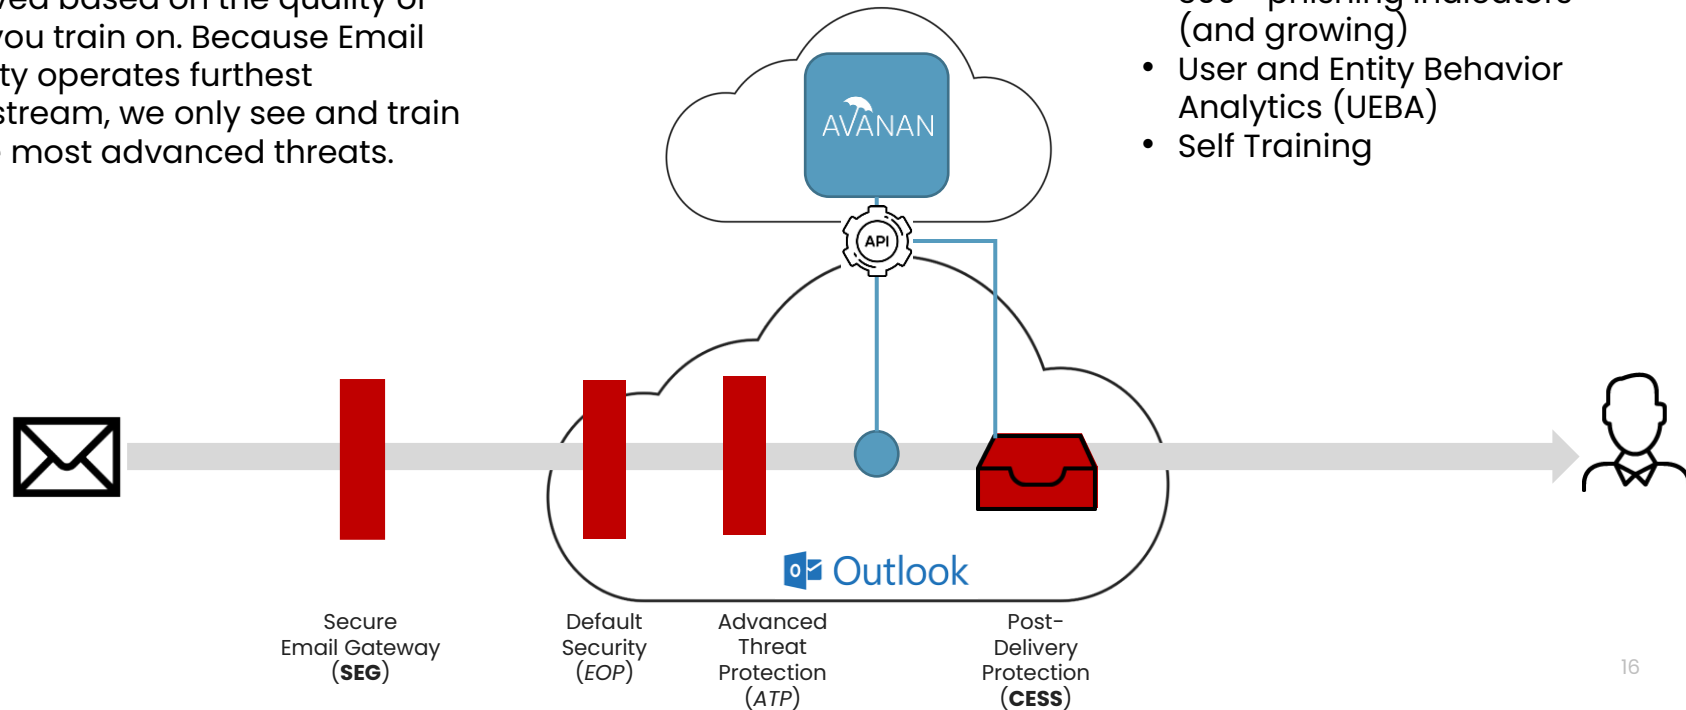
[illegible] based on the quality of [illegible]ou train on. Because Email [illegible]ty operates furthest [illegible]stream, we only see and train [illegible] most advanced threats.

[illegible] (and growing)
• User and Entity Behavior Analytics (UEBA)
• Self Training

AVANAN

API

Outlook

Secure Email Gateway (**SEG**)

Default Security (*EOP*)

Advanced Threat Protection (*ATP*)

Post-Delivery Protection (**CESS**)

16